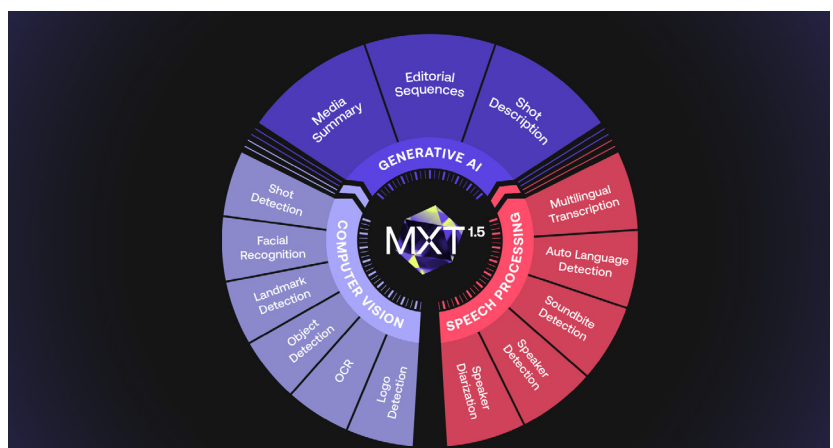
Media Summary

Editorial Sequences

Shot Description

GENERATIVE AI

Shot Detection

Facial Recognition

Landmark Detection

Object Detection

OCR

Logo Detection

COMPUTER VISION

MXT 1.5

SPEECH PROCESSING

Multilingual Transcription

Auto Language Detection

Soundbite Detection

Speaker Detection

Speaker Diarization